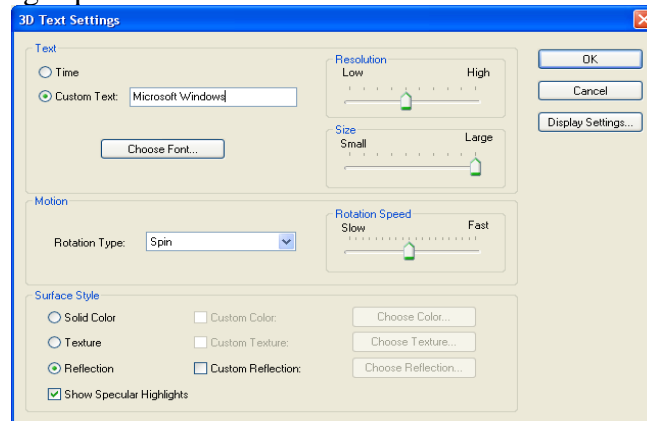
3D Text Settings

Text

Time

Custom Text: Microsoft Windows

Choose Font...

Resolution
Low High

Size
Small Large

OK

Cancel

Display Settings...

Motion

Rotation Type: Spin

Rotation Speed
Slow Fast

Surface Style

Solid Color

Texture

Reflection

Custom Color:

Custom Texture:

Custom Reflection:

Choose Color...

Choose Texture...

Choose Reflection...

Show Specular Highlights